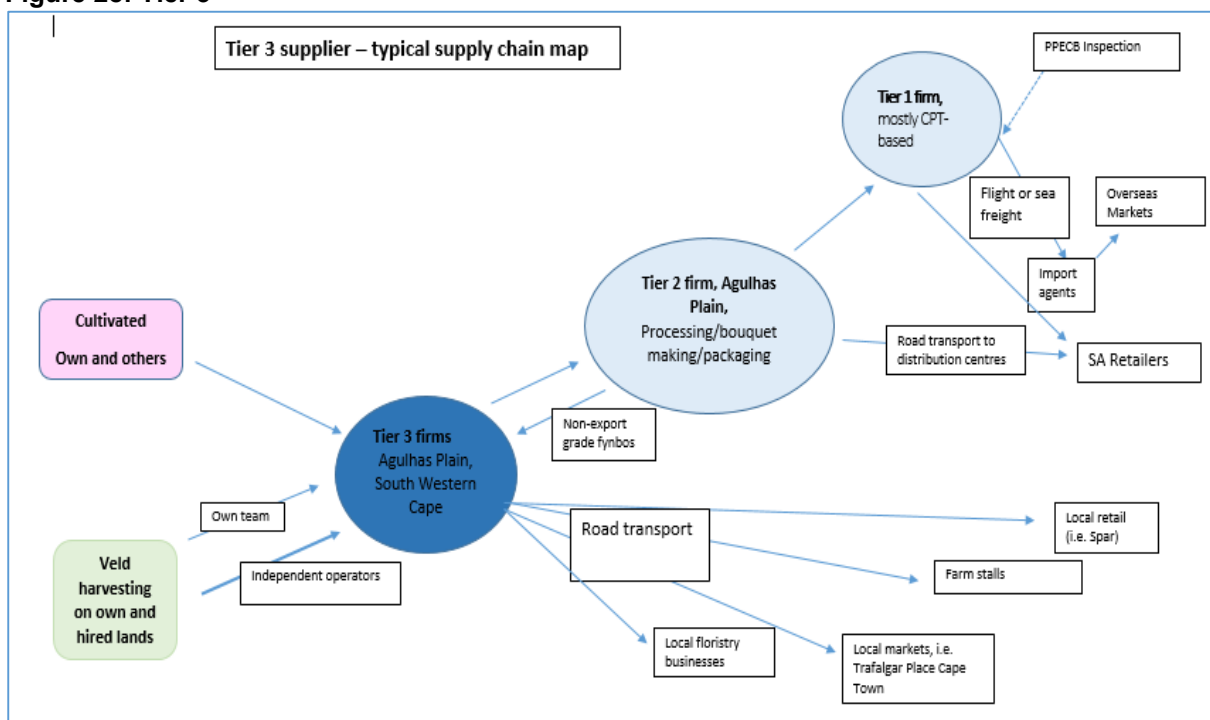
Figure 23: Tier 3

Tier 3 supplier – typical supply chain map

PPECB Inspection

Tier 1 firm, mostly CPT-based

Flight or sea freight

Overseas Markets

Import agents

Tier 2 firm, Agulhas Plain, Processing/bouquet making/packaging

Road transport to distribution centres

SA Retailers

Cultivated Own and others

Non-export grade fynbos

Tier 3 firms Agulhas Plain, South Western Cape

Own team

Road transport

Local retail (i.e. Spar)

Veld harvesting on own and hired lands

Independent operators

Farm stalls

Local floristry businesses

Local markets, i.e. Trafalgar Place Cape Town